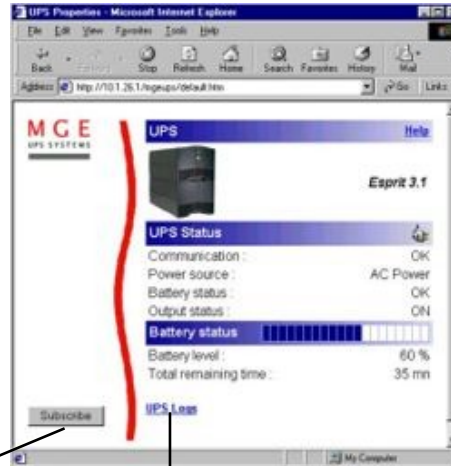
UPS Properties - Microsoft Internet Explorer
File Edit View Favorites Tools Help
Back Forward Stop Refresh Home Search Favorites History Mail
Address http://10.1.26.1/mgeups/default.htm Go Links

MGE
UPS SYSTEMS

UPS Help

Esprit 3.1

UPS Status
Communication : OK
Power source : AC Power
Battery status : OK
Output status : ON
Battery status
Battery level : 60 %
Total remaining time : 35 mn

Subscribe

UPS Logs

My Computer